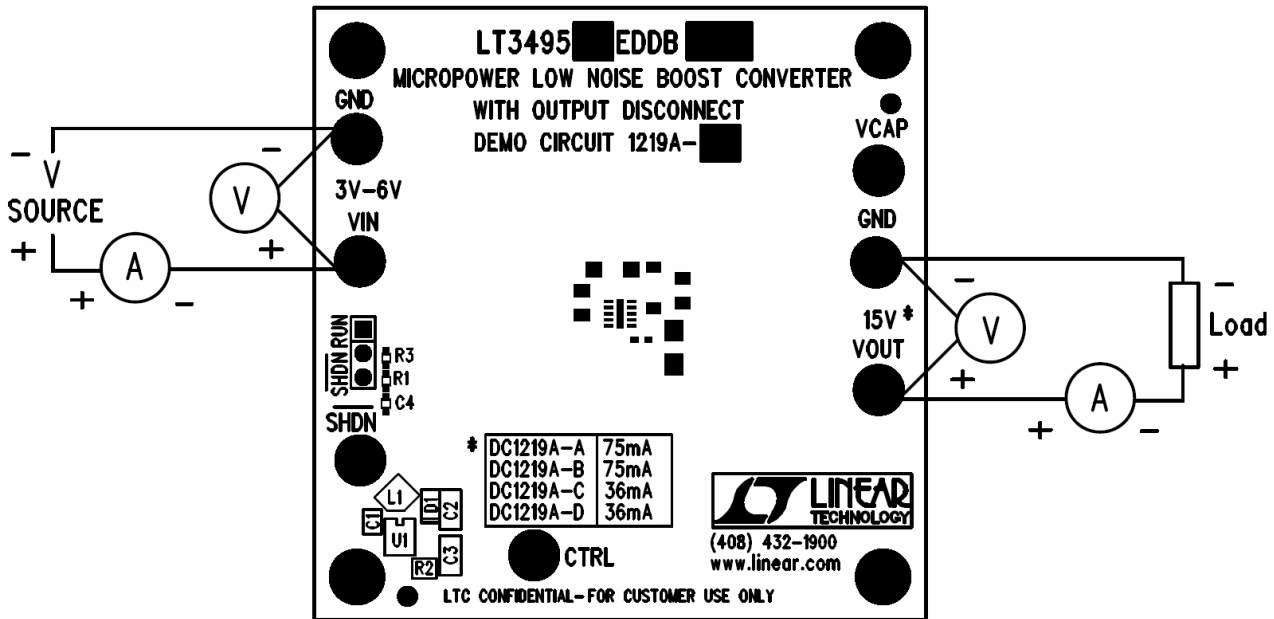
LT3495 EDDB

MICROPOWER LOW NOISE BOOST CONVERTER WITH OUTPUT DISCONNECT

DEMO CIRCUIT 1219A-

GND

– V SOURCE +

–

V

+

A

+ –

3V–6V

VIN

VCAP

GND

–

Load

+

–

V

15V *

VOUT

+

A

+ –

RUN

SHDN

R3

R1

C4

SHDN

*

| DC1219A-A | 75mA |
|---|---|
| DC1219A-B | 75mA |
| DC1219A-C | 36mA |
| DC1219A-D | 36mA |

L1

D1

C2

C1

U1

C3

R2

CTRL

LINEAR TECHNOLOGY

(408) 432-1900

www.linear.com

LTC CONFIDENTIAL-FOR CUSTOMER USE ONLY